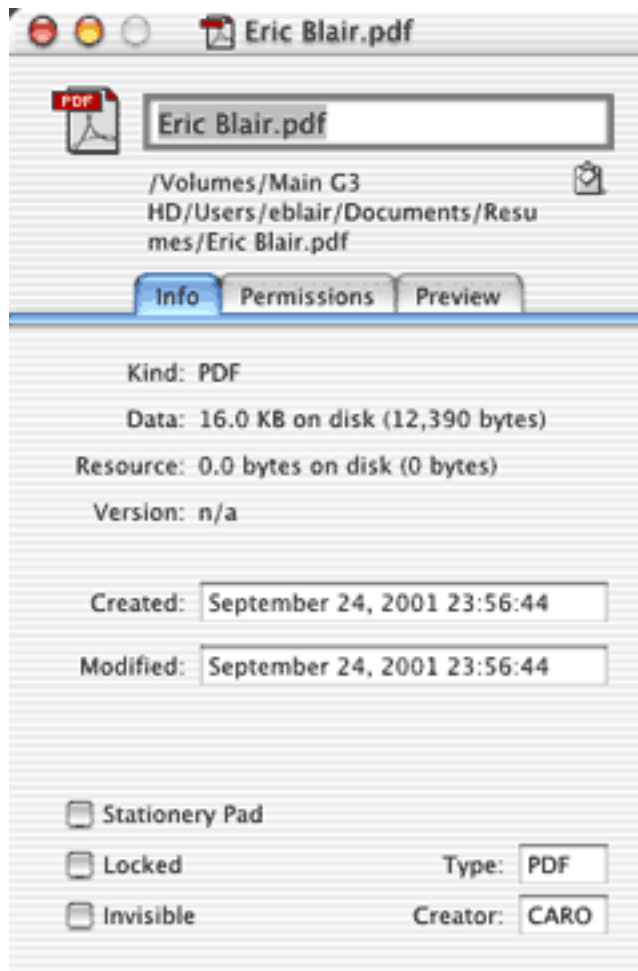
Eric Blair.pdf

PDF

Eric Blair.pdf

/Volumes/Main G3 HD/Users/eblair/Documents/Resumes/Eric Blair.pdf

Info | Permissions | Preview

Kind: PDF

Data: 16.0 KB on disk (12,390 bytes)

Resource: 0.0 bytes on disk (0 bytes)

Version: n/a

Created: September 24, 2001 23:56:44

Modified: September 24, 2001 23:56:44

Stationery Pad

Locked

Type: PDF

Invisible

Creator: CARO